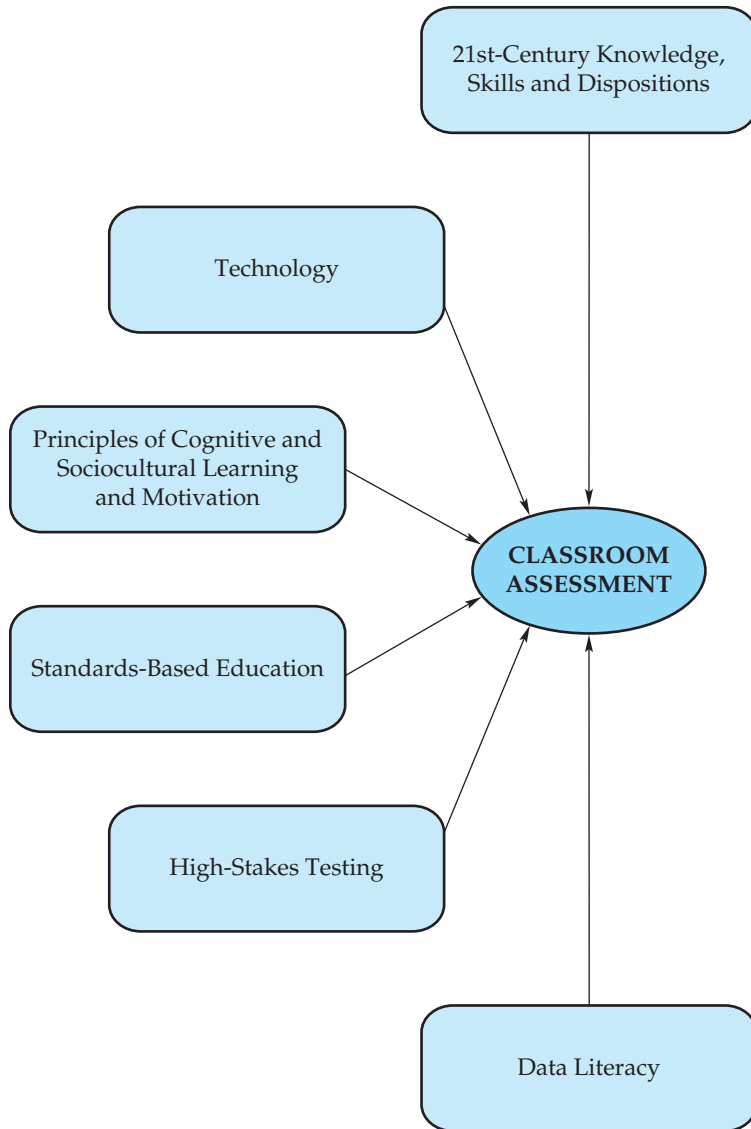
21st-Century Knowledge, Skills and Dispositions

Technology

Principles of Cognitive and Sociocultural Learning and Motivation

CLASSROOM ASSESSMENT

Standards-Based Education

High-Stakes Testing

Data Literacy